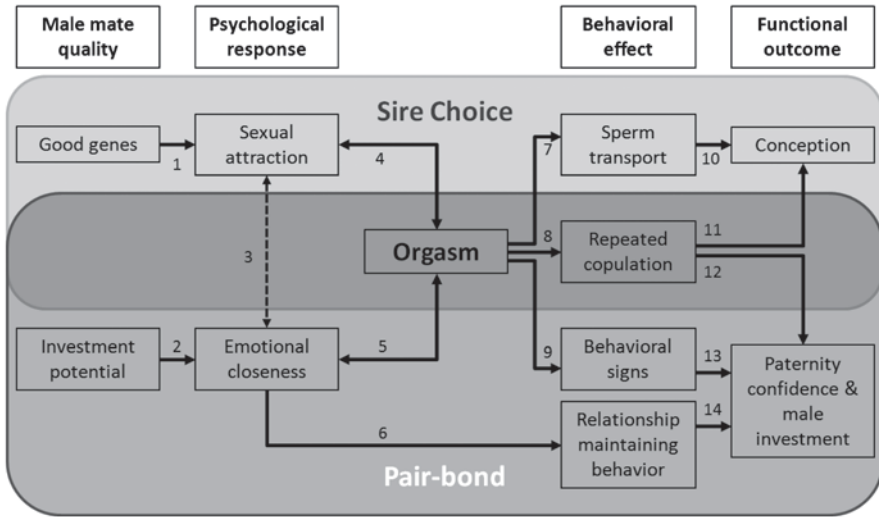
Male mate quality

Psychological response

Behavioral effect

Functional outcome

Sire Choice

Good genes

1

Sexual attraction

4

7

Sperm transport

10

Conception

3

Orgasm

8

Repeated copulation

11

12

Investment potential

2

Emotional closeness

5

9

Behavioral signs

13

Paternity confidence & male investment

6

Relationship maintaining behavior

14

Pair-bond